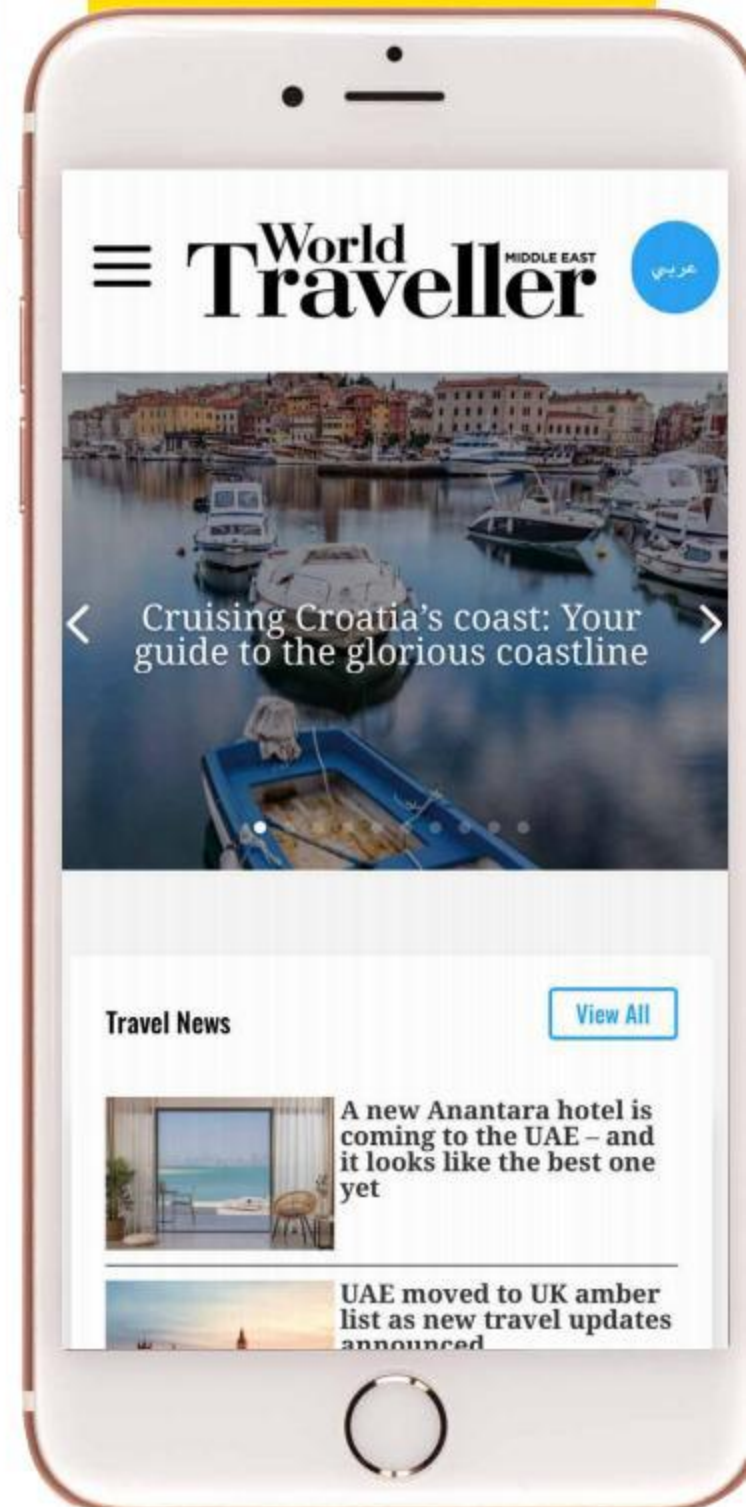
World Traveller MIDDLE EAST

عربي

Cruising Croatia's coast: Your guide to the glorious coastline

Travel News

View All

A new Anantara hotel is coming to the UAE – and it looks like the best one yet

UAE moved to UK amber list as new travel updates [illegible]